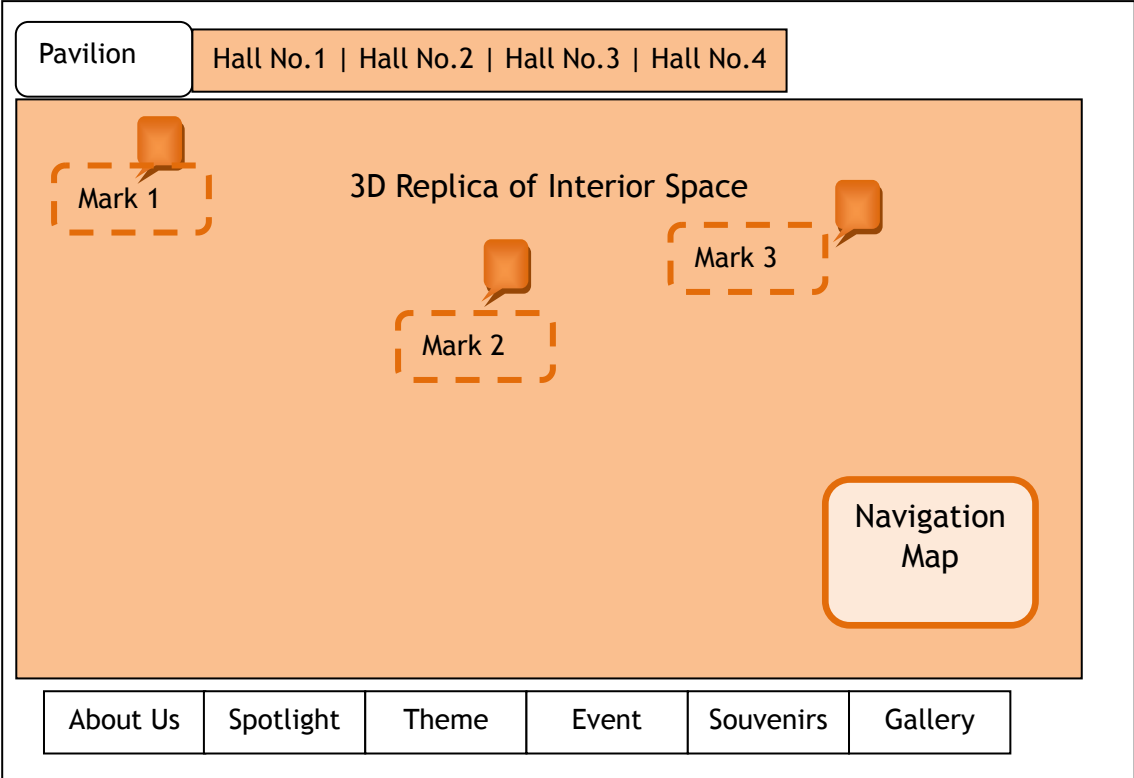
Pavilion

Hall No.1 | Hall No.2 | Hall No.3 | Hall No.4

Mark 1

3D Replica of Interior Space

Mark 3

Mark 2

Navigation Map

| About Us | Spotlight | Theme | Event | Souvenirs | Gallery |
|---|---|---|---|---|---|